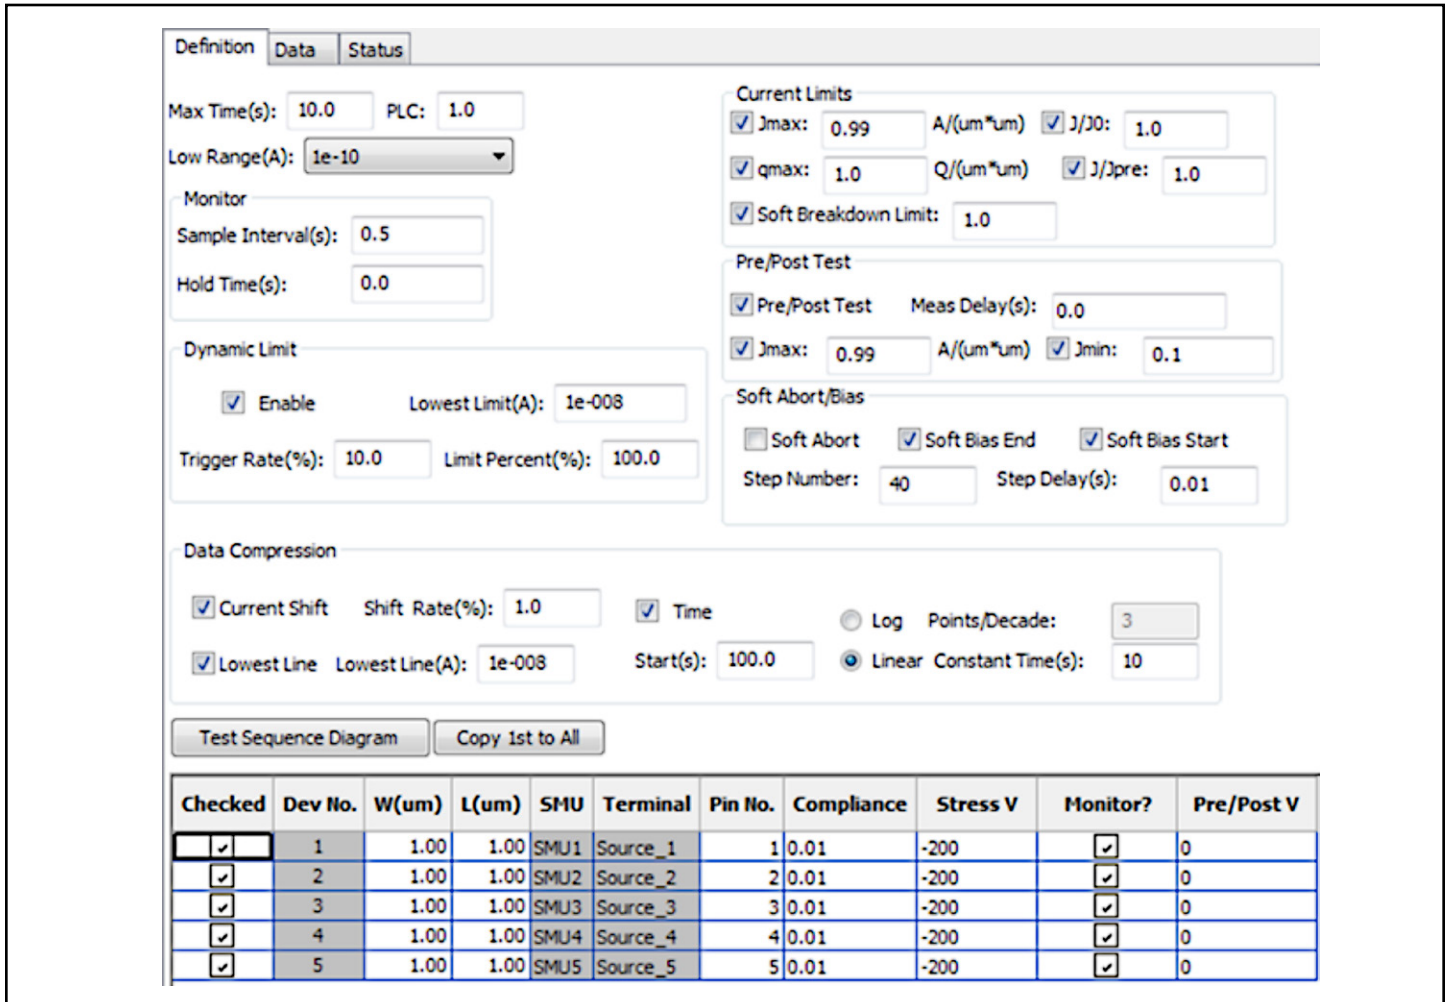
Definition Data Status

Max Time(s): 10.0 PLC: 1.0

Low Range(A): 1e-10

Monitor

Sample Interval(s): 0.5

Hold Time(s): 0.0

Dynamic Limit

Enable Lowest Limit(A): 1e-008

Trigger Rate(%): 10.0 Limit Percent(%): 100.0

Current Limits

Jmax: 0.99 A/(um*um) J/J0: 1.0

qmax: 1.0 Q/(um*um) J/Jpre: 1.0

Soft Breakdown Limit: 1.0

Pre/Post Test

Pre/Post Test Meas Delay(s): 0.0

Jmax: 0.99 A/(um*um) Jmin: 0.1

Soft Abort/Bias

Soft Abort Soft Bias End Soft Bias Start

Step Number: 40 Step Delay(s): 0.01

Data Compression

Current Shift Shift Rate(%): 1.0 Time Log Points/Decade: 3

Lowest Line Lowest Line(A): 1e-008 Start(s): 100.0 Linear Constant Time(s): 10

Test Sequence Diagram Copy 1st to All

| Checked | Dev No. | W(um) | L(um) | SMU | Terminal | Pin No. | Compliance | Stress V | Monitor? | Pre/Post V |
|---|---|---|---|---|---|---|---|---|---|---|
| ✓ | 1 | 1.00 | 1.00 | SMU1 | Source_1 | 1 | 0.01 | -200 | ✓ | 0 |
| ✓ | 2 | 1.00 | 1.00 | SMU2 | Source_2 | 2 | 0.01 | -200 | ✓ | 0 |
| ✓ | 3 | 1.00 | 1.00 | SMU3 | Source_3 | 3 | 0.01 | -200 | ✓ | 0 |
| ✓ | 4 | 1.00 | 1.00 | SMU4 | Source_4 | 4 | 0.01 | -200 | ✓ | 0 |
| ✓ | 5 | 1.00 | 1.00 | SMU5 | Source_5 | 5 | 0.01 | -200 | ✓ | 0 |